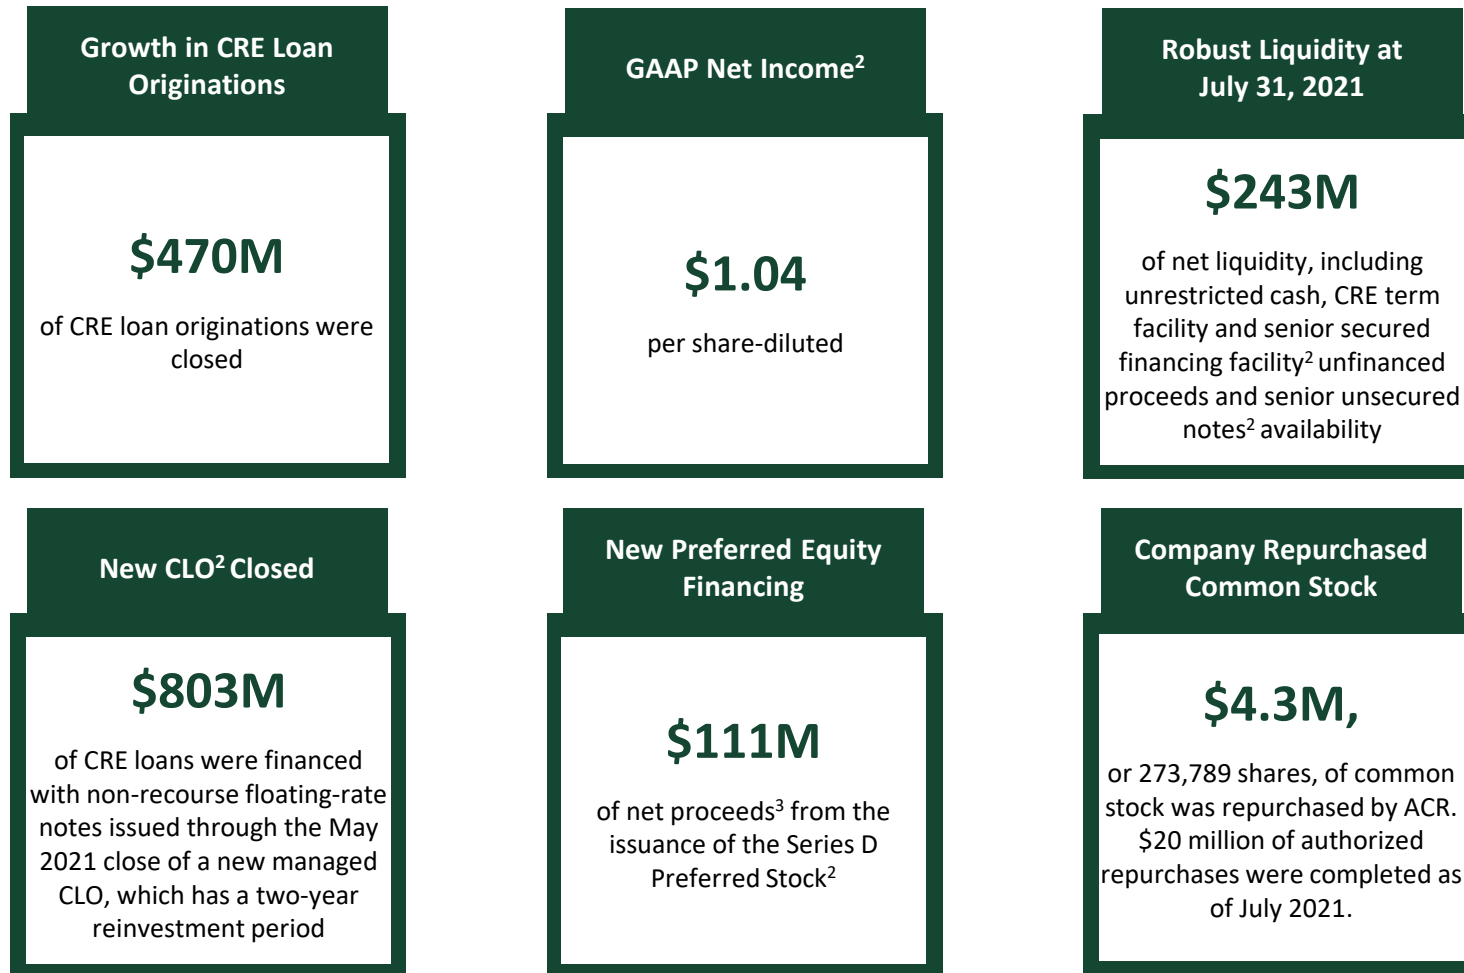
Growth in CRE Loan Originations

$470M

of CRE loan originations were closed

GAAP Net Income$^2$

$1.04

per share-diluted

Robust Liquidity at July 31, 2021

$243M

of net liquidity, including unrestricted cash, CRE term facility and senior secured financing facility$^2$ unfinanced proceeds and senior unsecured notes$^2$ availability

New CLO$^2$ Closed

$803M

of CRE loans were financed with non-recourse floating-rate notes issued through the May 2021 close of a new managed CLO, which has a two-year reinvestment period

New Preferred Equity Financing

$111M

of net proceeds$^3$ from the issuance of the Series D Preferred Stock$^2$

Company Repurchased Common Stock

$4.3M,

or 273,789 shares, of common stock was repurchased by ACR. $20 million of authorized repurchases were completed as of July 2021.